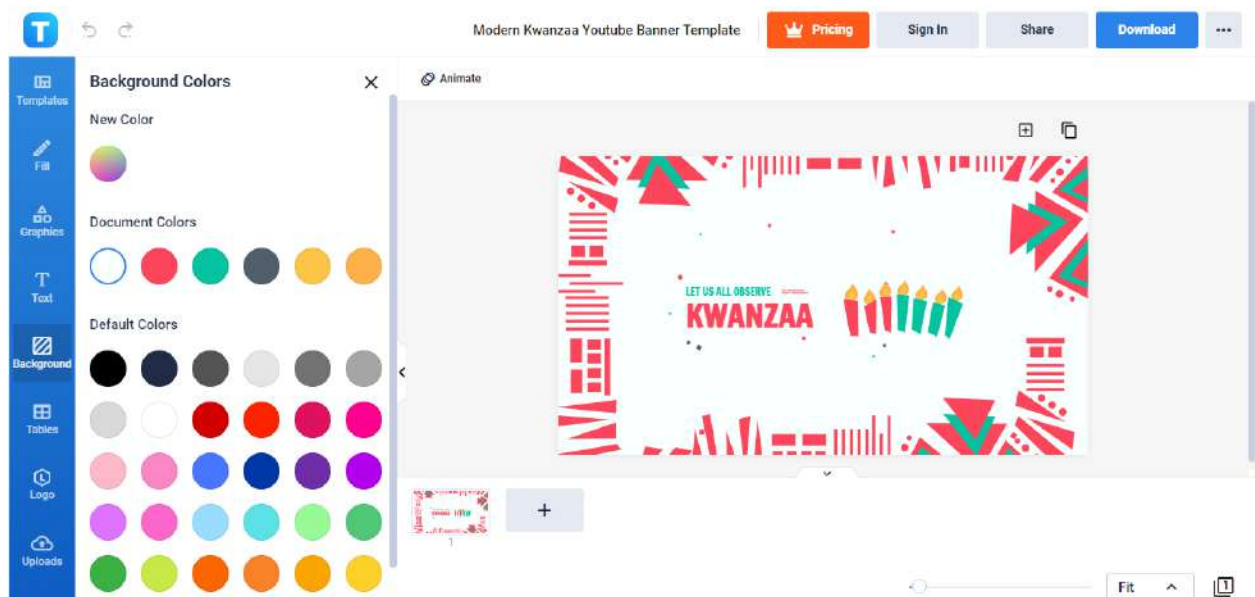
T

Modern Kwanzaa Youtube Banner Template

Pricing

Sign In

Share

Download

...

Templates

Fill

Graphics

Text

Background

Tables

Logo

Uploads

Background Colors

New Color

Document Colors

Default Colors

Animate

LET US ALL OBSERVE

KWANZAA

1

+

Fit